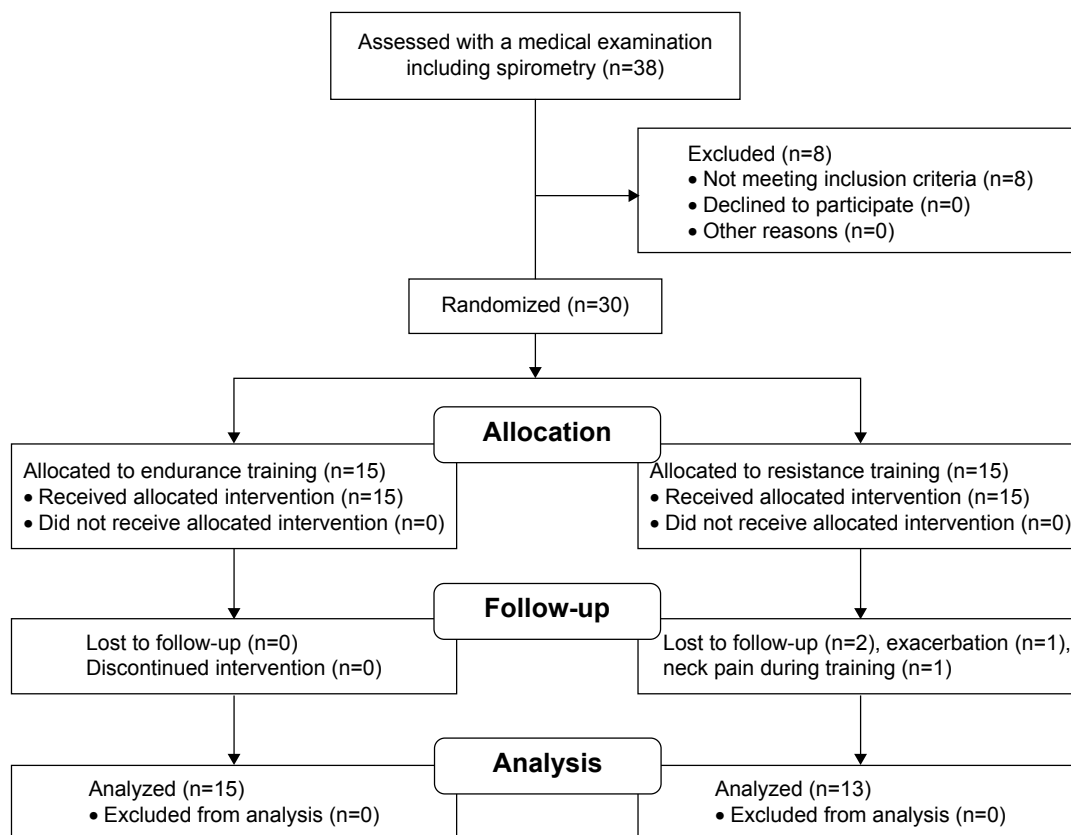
Assessed with a medical examination including spirometry (n=38)

Excluded (n=8)
• Not meeting inclusion criteria (n=8)
• Declined to participate (n=0)
• Other reasons (n=0)

Randomized (n=30)

Allocation

Allocated to endurance training (n=15)
• Received allocated intervention (n=15)
• Did not receive allocated intervention (n=0)

Allocated to resistance training (n=15)
• Received allocated intervention (n=15)
• Did not receive allocated intervention (n=0)

Follow-up

Lost to follow-up (n=0)
Discontinued intervention (n=0)

Lost to follow-up (n=2), exacerbation (n=1), neck pain during training (n=1)

Analysis

Analyzed (n=15)
• Excluded from analysis (n=0)

Analyzed (n=13)
• Excluded from analysis (n=0)